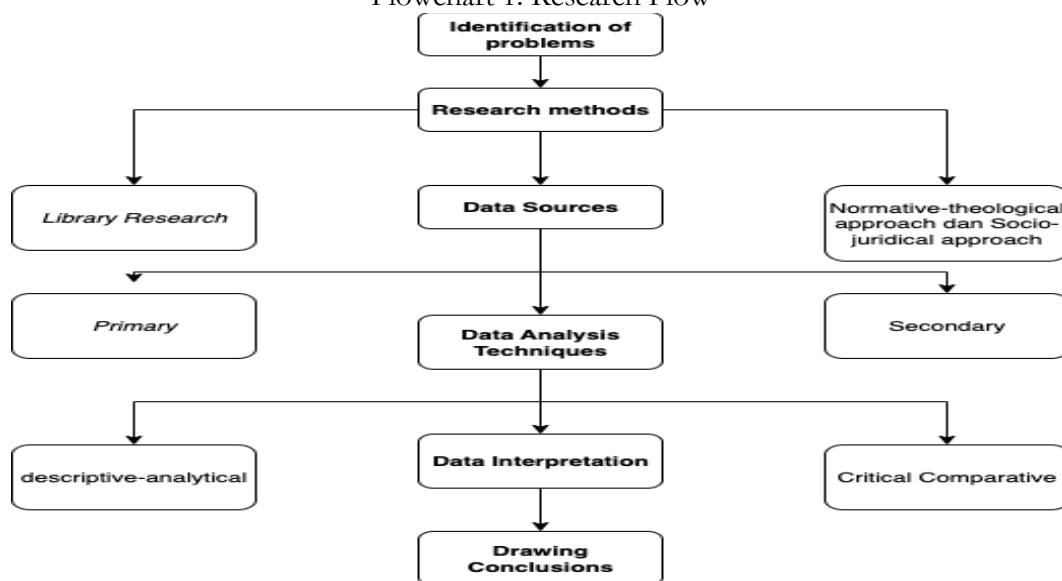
Flowchart 1. Research Flow

Identification of problems

Research methods

Library Research

Data Sources

Normative-theological approach dan Socio-juridical approach

Primary

Data Analysis Techniques

Secondary

descriptive-analytical

Data Interpretation

Critical Comparative

Drawing Conclusions